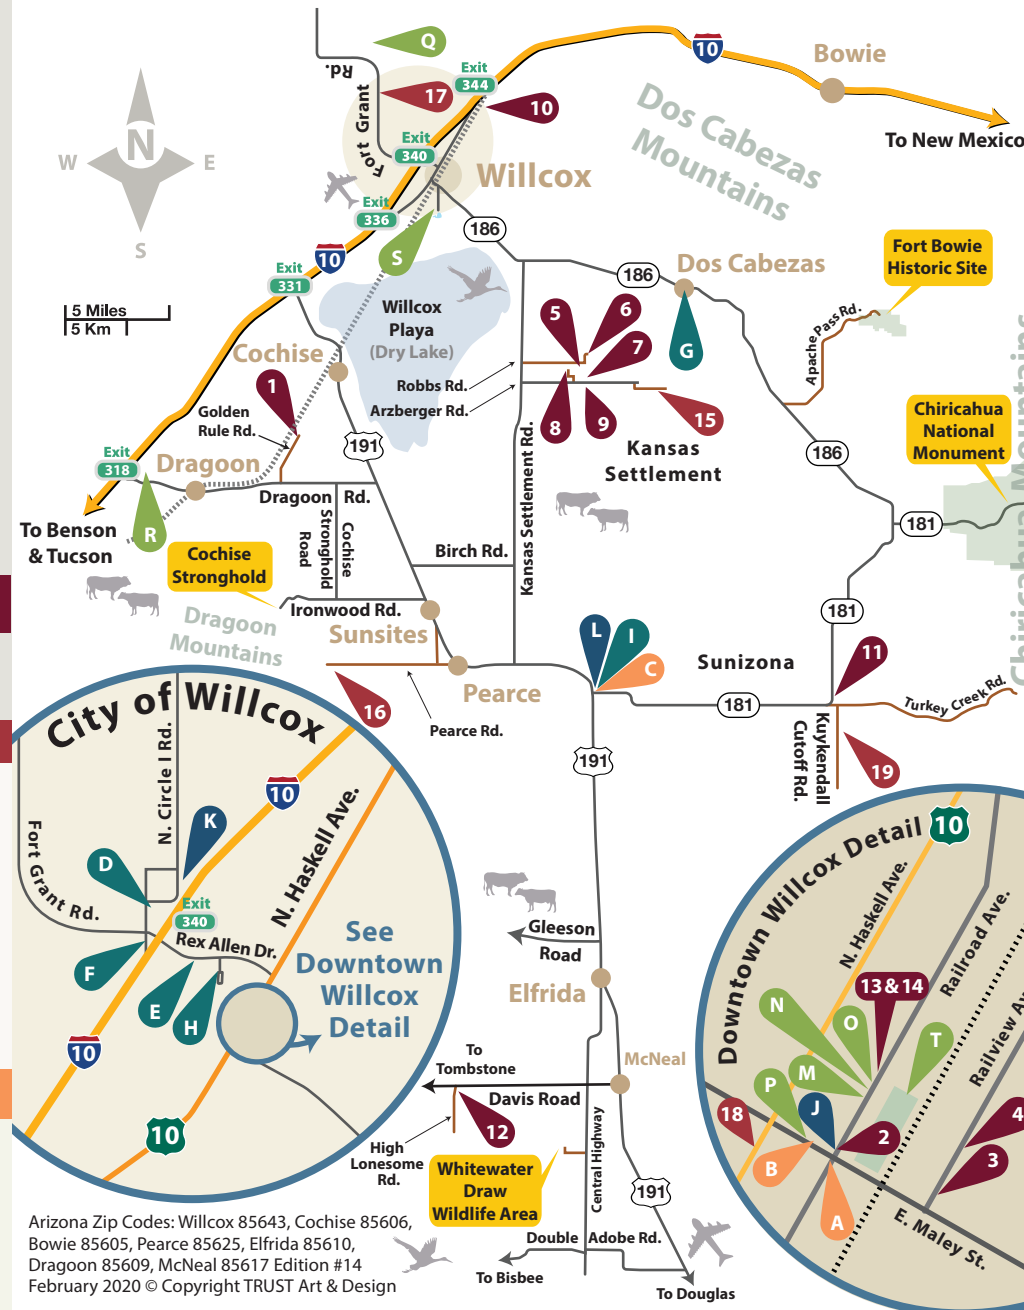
Q
Rd.
Fort Grant
Exit 344
17
10
10
Bowie
Dos Cabezas Mountains
To New Mexico
Exit 340
Willcox
Exit 336
186
S
10
Exit 331
186
Dos Cabezas
Fort Bowie Historic Site
N
W
E
S
5 Miles
5 Km
Willcox Playa (Dry Lake)
Cochise
5
6
7
G
Apache Pass Rd.
Robbs Rd.
Arzberger Rd.
1
Golden Rule Rd.
8
9
15
Chiricahua National Monument
191
Kansas Settlement
186
Exit 318
Dragoon
Dragoon Rd.
To Benson & Tucson
R
Cochise Stronghold Road
Kansas Settlement Rd.
181
Birch Rd.
Cochise Stronghold
Ironwood Rd.
Dragoon Mountains
Sunsites
181
L
I
C
Sunizona
11
Pearce
16
Pearce Rd.
181
Turkey Creek Rd.
Kuykendall Cutoff Rd.
19
City of Willcox
N. Circle I Rd.
10
N. Haskell Ave.
K
D
Fort Grant Rd.
Exit 340
Rex Allen Dr.
See Downtown Willcox Detail
F
E
H
10
10
191
Gleeson Road
Elfrida
To Tombstone
McNeal
Davis Road
12
High Lonesome Rd.
Whitewater Draw Wildlife Area
Central Highway
191
Double Adobe Rd.
To Bisbee
To Douglas
Downtown Willcox Detail
10
N. Haskell Ave.
Railroad Ave.
Railview Av
13&14
N
O
T
P
M
18
J
2
4
3
B
A
E. Maley St.
Arizona Zip Codes: Willcox 85643, Cochise 85606, Bowie 85605, Pearce 85625, Elfrida 85610, Dragoon 85609, McNeal 85617 Edition #14
February 2020 © Copyright TRUST Art & Design